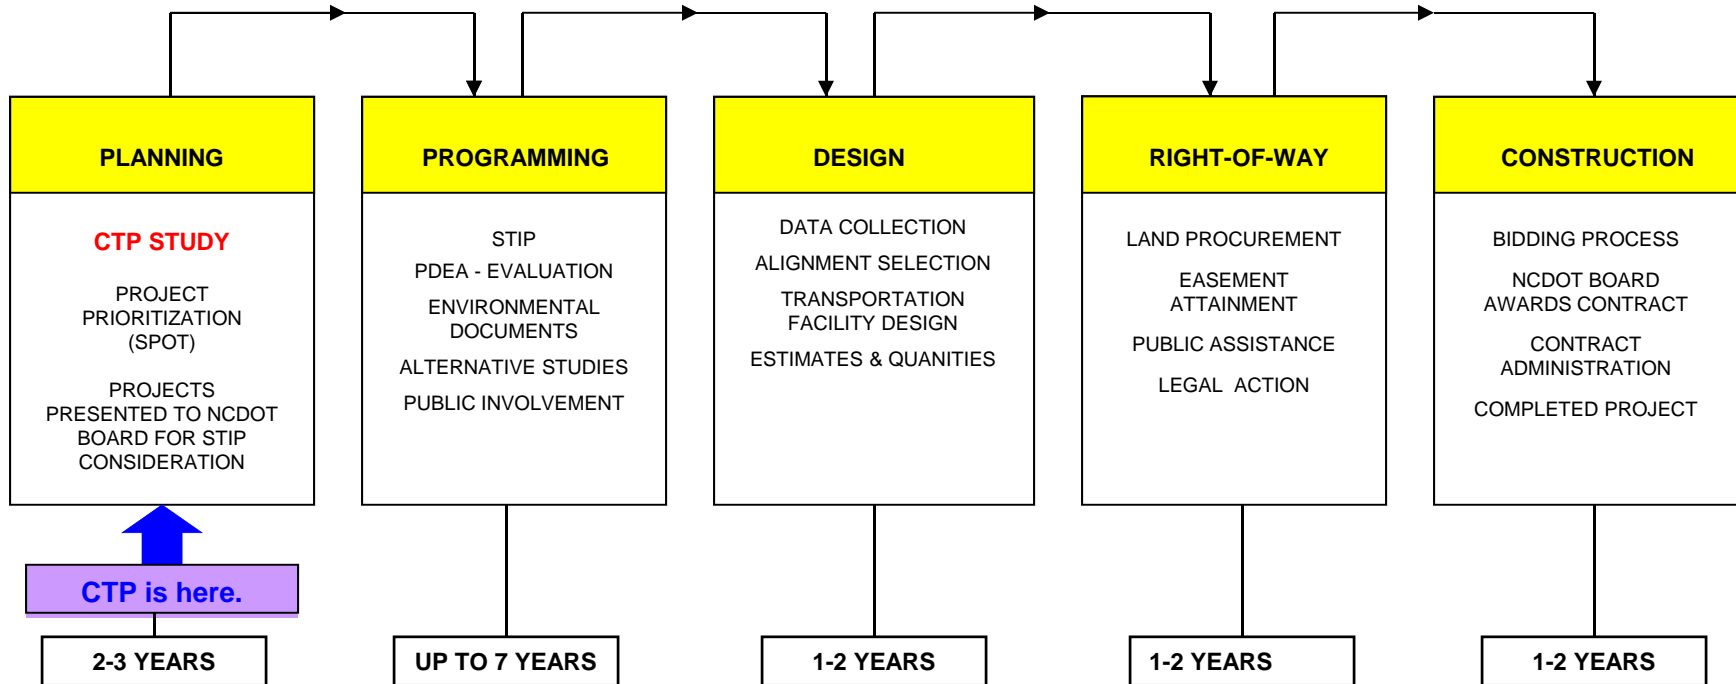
PLANNING

CTP STUDY

PROJECT PRIORITIZATION (SPOT)

PROJECTS PRESENTED TO NCDOT BOARD FOR STIP CONSIDERATION

CTP is here.

2-3 YEARS

PROGRAMMING

STIP

PDEA - EVALUATION

ENVIRONMENTAL DOCUMENTS

ALTERNATIVE STUDIES

PUBLIC INVOLVEMENT

UP TO 7 YEARS

DESIGN

DATA COLLECTION

ALIGNMENT SELECTION

TRANSPORTATION FACILITY DESIGN

ESTIMATES & QUANITIES

1-2 YEARS

RIGHT-OF-WAY

LAND PROCUREMENT

EASEMENT ATTAINMENT

PUBLIC ASSISTANCE

LEGAL ACTION

1-2 YEARS

CONSTRUCTION

BIDDING PROCESS

NCDOT BOARD AWARDS CONTRACT

CONTRACT ADMINISTRATION

COMPLETED PROJECT

1-2 YEARS